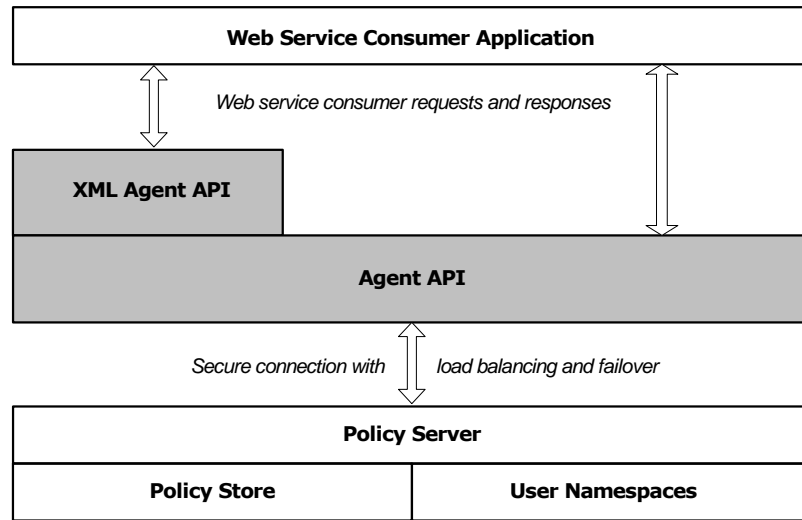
Web Service Consumer Application

Web service consumer requests and responses

XML Agent API

Agent API

Secure connection with load balancing and failover

Policy Server

Policy Store

User Namespaces